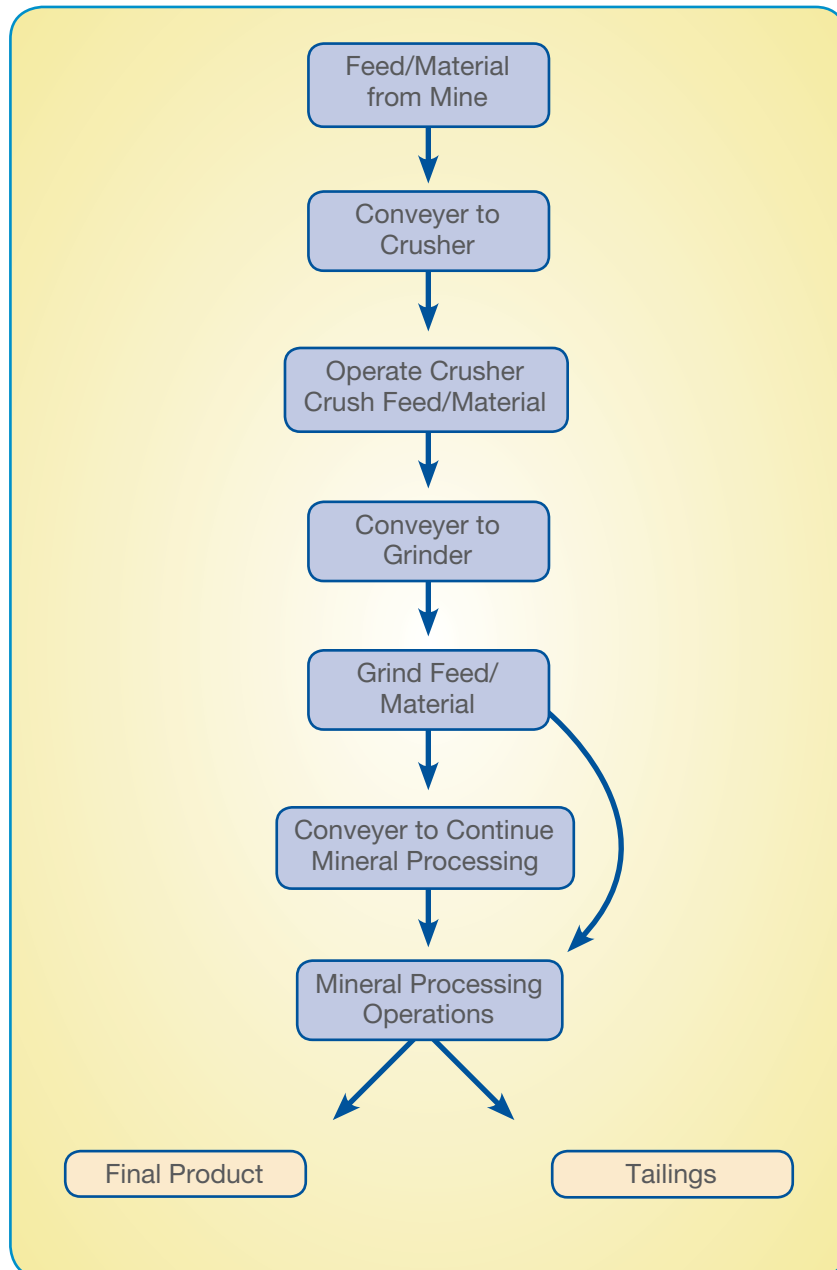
Feed/Material from Mine

Conveyer to Crusher

Operate Crusher Crush Feed/Material

Conveyer to Grinder

Grind Feed/ Material

Conveyer to Continue Mineral Processing

Mineral Processing Operations

Final Product

Tailings